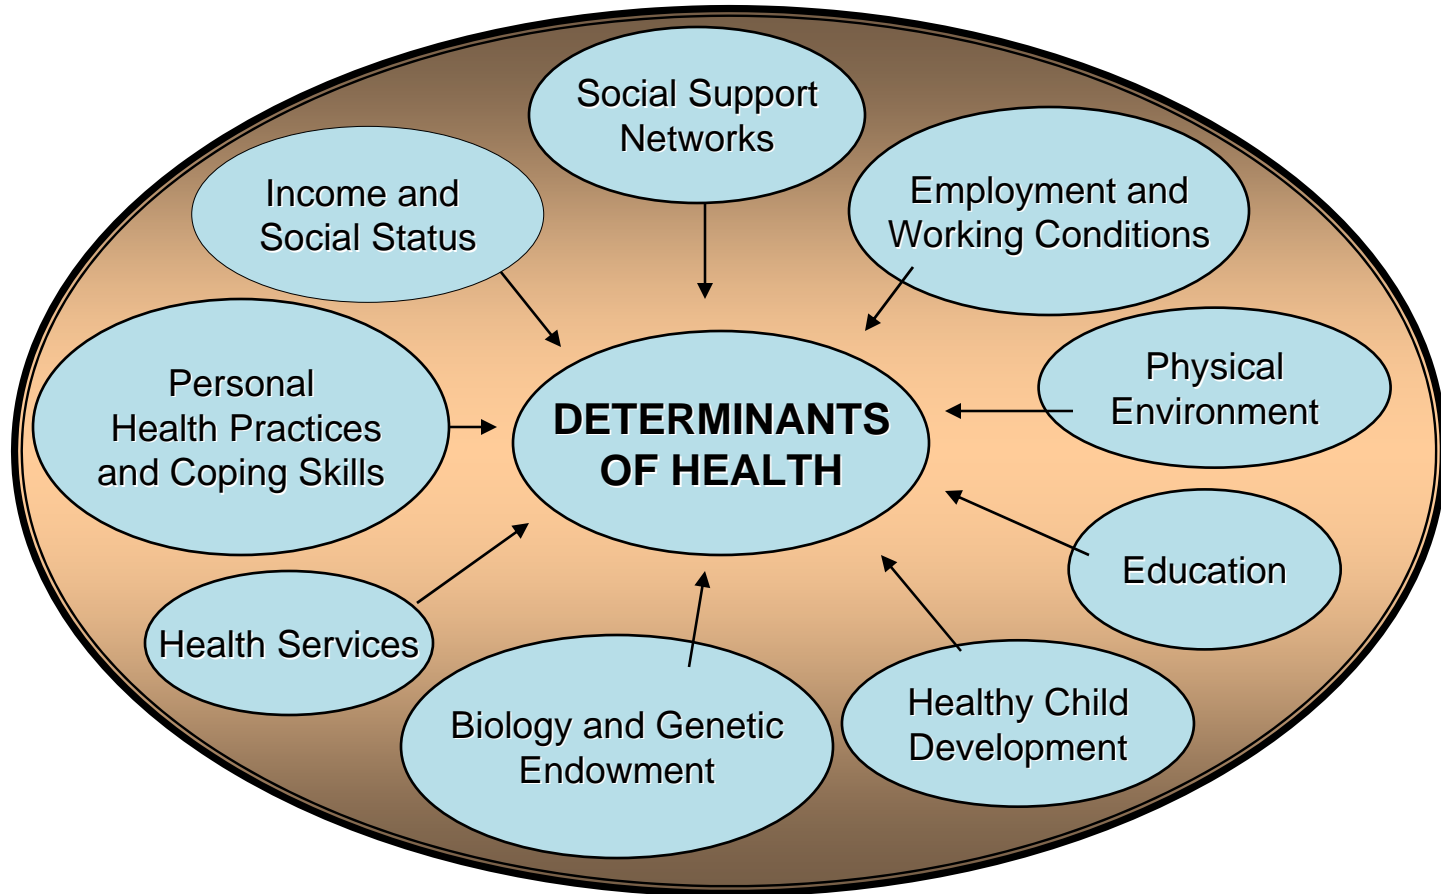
Social Support Networks

Income and Social Status

Employment and Working Conditions

Personal Health Practices and Coping Skills

DETERMINANTS OF HEALTH

Physical Environment

Education

Health Services

Biology and Genetic Endowment

Healthy Child Development